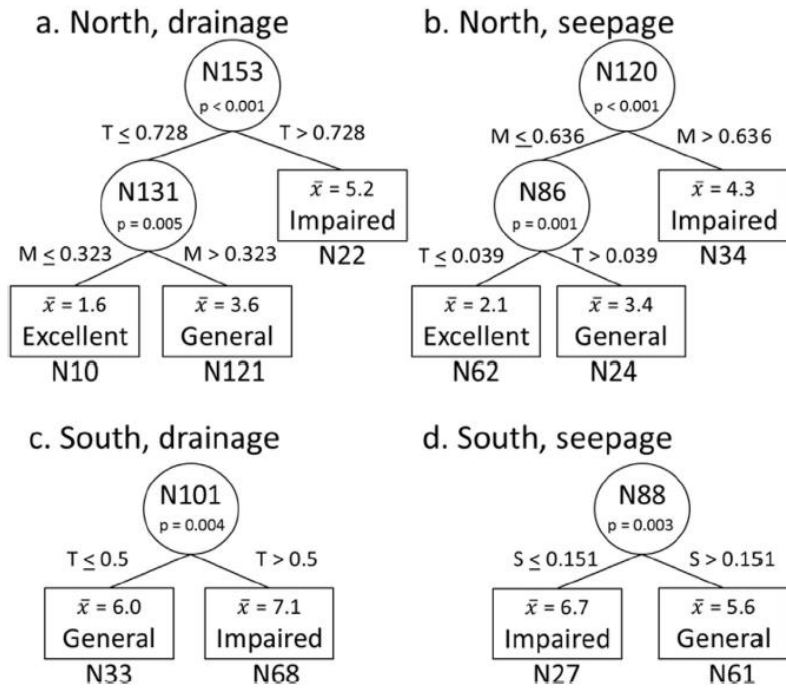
a. North, drainage

N153
p < 0.001

T ≤ 0.728
T > 0.728

N131
p = 0.005

$\bar{x}$ = 5.2
Impaired
N22

M ≤ 0.323
M > 0.323

$\bar{x}$ = 1.6
Excellent
N10

$\bar{x}$ = 3.6
General
N121

b. North, seepage

N120
p < 0.001

M ≤ 0.636
M > 0.636

N86
p = 0.001

$\bar{x}$ = 4.3
Impaired
N34

T ≤ 0.039
T > 0.039

$\bar{x}$ = 2.1
Excellent
N62

$\bar{x}$ = 3.4
General
N24

c. South, drainage

N101
p = 0.004

T ≤ 0.5
T > 0.5

$\bar{x}$ = 6.0
General
N33

$\bar{x}$ = 7.1
Impaired
N68

d. South, seepage

N88
p = 0.003

S ≤ 0.151
S > 0.151

$\bar{x}$ = 6.7
Impaired
N27

$\bar{x}$ = 5.6
General
N61